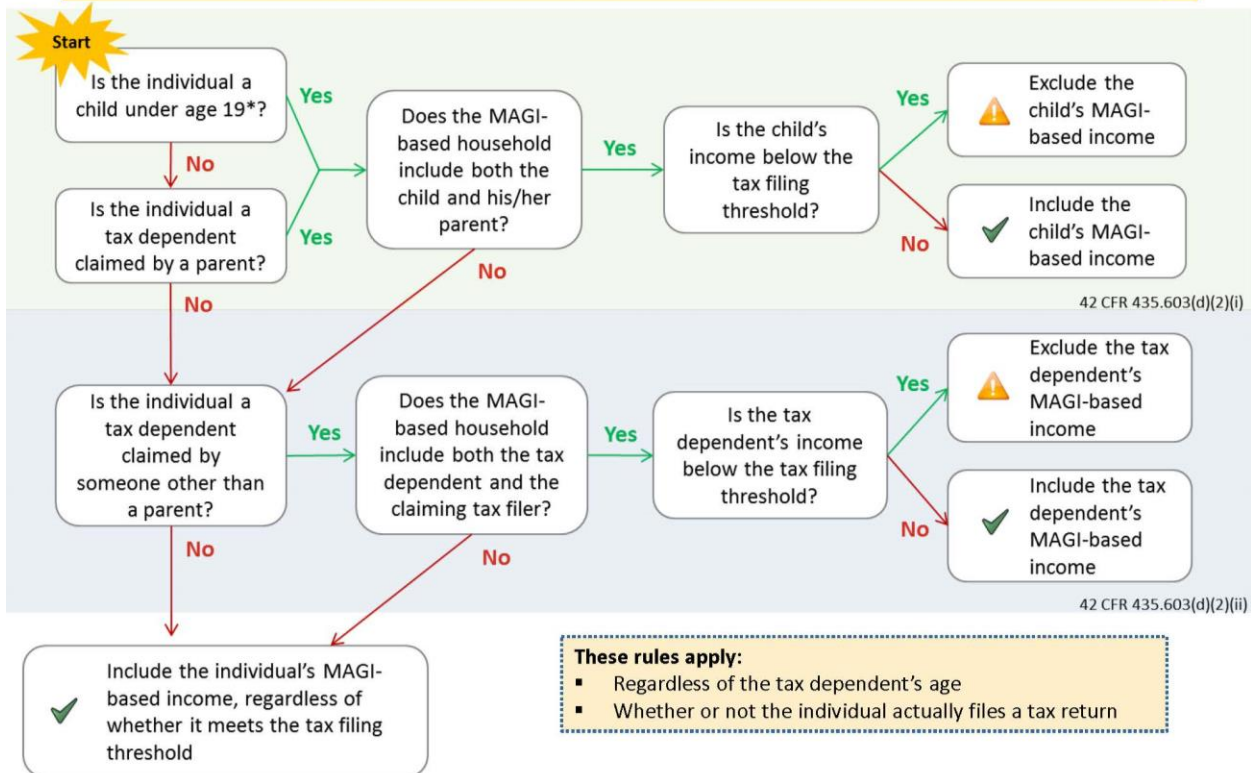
Start

Is the individual a child under age 19*?

No

Is the individual a tax dependent claimed by a parent?

Yes

Yes

Does the MAGI-based household include both the child and his/her parent?

Yes

Is the child's income below the tax filing threshold?

Yes

Exclude the child's MAGI-based income

No

Include the child's MAGI-based income

No

No

42 CFR 435.603(d)(2)(i)

Is the individual a tax dependent claimed by someone other than a parent?

Yes

Does the MAGI-based household include both the tax dependent and the claiming tax filer?

Yes

Is the tax dependent's income below the tax filing threshold?

Yes

Exclude the tax dependent's MAGI-based income

No

Include the tax dependent's MAGI-based income

No

No

42 CFR 435.603(d)(2)(ii)

Include the individual's MAGI-based income, regardless of whether it meets the tax filing threshold

These rules apply:
▪ Regardless of the tax dependent's age
▪ Whether or not the individual actually files a tax return